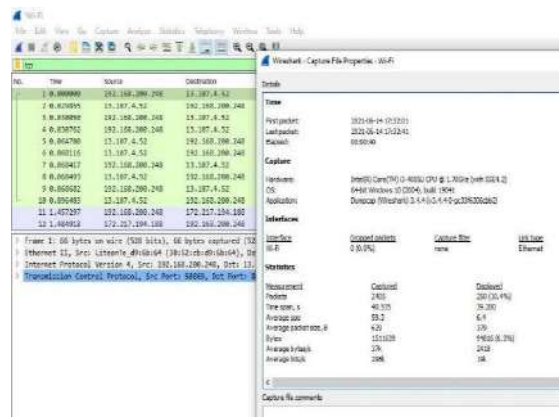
Wi-Fi

File Edit View Go Capture Analyze Statistics Telephony Wireless Tools Help

tcp

| No. | Time | Source | Destination |
|---|---|---|---|
| 1 | 0.000000 | 192.168.200.248 | 13.107.4.52 |
| 2 | 0.029895 | 13.107.4.52 | 192.168.200.248 |
| 3 | 0.030098 | 192.168.200.248 | 13.107.4.52 |
| 4 | 0.030702 | 192.168.200.248 | 13.107.4.52 |
| 5 | 0.064780 | 13.107.4.52 | 192.168.200.248 |
| 6 | 0.068115 | 13.107.4.52 | 192.168.200.248 |
| 7 | 0.068417 | 192.168.200.248 | 13.107.4.52 |
| 8 | 0.068493 | 13.107.4.52 | 192.168.200.248 |
| 9 | 0.068682 | 192.168.200.248 | 13.107.4.52 |
| 10 | 0.890493 | 13.107.4.52 | 192.168.200.248 |
| 11 | 1.457297 | 192.168.200.248 | 172.217.194.188 |
| 12 | 1.484918 | 172.217.194.188 | 192.168.200.248 |

Frame 1: 66 bytes on wire (528 bits), 66 bytes captured (52
Ethernet II, Src: LiteonTe_d9:6b:64 (38:52:cb:d9:6b:64), Ds
Internet Protocol Version 4, Src: 192.168.200.248, Dst: 13.
Transmission Control Protocol, Src Port: 58080, Dst Port: 4

Wireshark · Capture File Properties · Wi-Fi

Details

Time

First packet: 2021-06-14 12:53:21
Last packet: 2021-06-14 12:53:41
Elapsed: 00:00:40

Capture

Hardware: Intel(R) Core(TM) i5-4000U CPU @ 1.70GHz (with SSE4.2)
OS: 64-bit Windows 10 (2004), build 19041
Application: Dumpcap (Wireshark) 3.4.4 (v3.4.4-0-gc33f6306cbb2)

Interfaces

| Interface | Dropped packets | Capture filter | Link type |
|---|---|---|---|
| Wi-Fi | 0 (0.0%) | none | Ethernet |

Statistics

| Measurement | Captured | Displayed |
|---|---|---|
| Packets | 2401 | 260 (10.8%) |
| Time span, s | 40.535 | 39.390 |
| Average pps | 59.2 | 6.4 |
| Average packet size, B | 620 | 370 |
| Bytes | 1511039 | 94810 (6.3%) |
| Average bytes/s | 37k | 2418 |
| Average bits/s | 298k | 19k |

Capture file comments